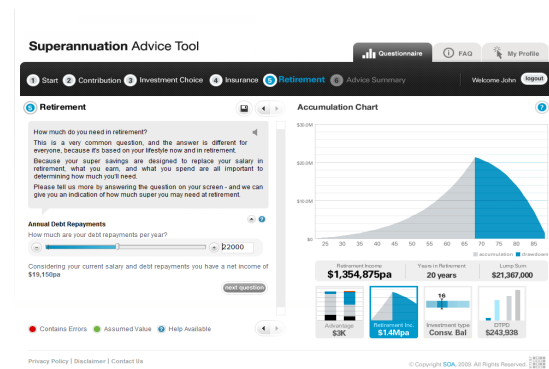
Superannuation Advice Tool

Questionnaire | FAQ | My Profile

1 Start 2 Contribution 3 Investment Choice 4 Insurance 5 Retirement 6 Advice Summary

Welcome John logout

5 Retirement

How much do you need in retirement?

This is a very common question, and the answer is different for everyone, because it's based on your lifestyle now and in retirement.

Because your super savings are designed to replace your salary in retirement, what you earn, and what you spend are all important to determining how much you'll need.

Please tell us more by answering the question on your screen - and we can give you an indication of how much super you may need at retirement.

Annual Debt Repayments

How much are your debt repayments per year?

12000

Considering your current salary and debt repayments you have a net income of $19,150pa

next question

Accumulation Chart

$30.0M

$20.0M

$10.0M

$0

25 30 35 40 45 50 55 60 65 70 75 80 85

accumulation drawdown

| Retirement Income | Years in Retirement | Lump Sum |
|---|---|---|
| $1,354,875pa | 20 years | $21,367,000 |

Advantage $3K | Retirement Inc. $1.4Mpa | Investment type Consv. Bal | DTPD $243,938

16

Contains Errors | Assumed Value | Help Available

Privacy Policy | Disclaimer | Contact Us

© Copyright SQA, 2009. All Rights Reserved.